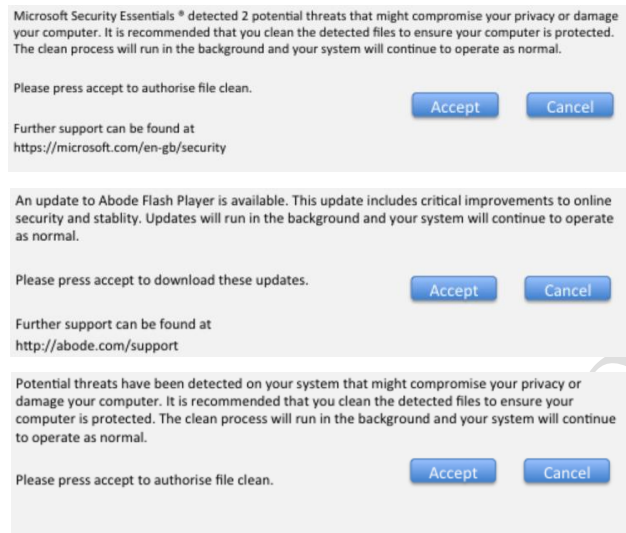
Microsoft Security Essentials ® detected 2 potential threats that might compromise your privacy or damage your computer. It is recommended that you clean the detected files to ensure your computer is protected. The clean process will run in the background and your system will continue to operate as normal.

Please press accept to authorise file clean.

Accept Cancel

Further support can be found at
https://microsoft.com/en-gb/security

An update to Abode Flash Player is available. This update includes critical improvements to online security and stablity. Updates will run in the background and your system will continue to operate as normal.

Please press accept to download these updates.

Accept Cancel

Further support can be found at
http://abode.com/support

Potential threats have been detected on your system that might compromise your privacy or damage your computer. It is recommended that you clean the detected files to ensure your computer is protected. The clean process will run in the background and your system will continue to operate as normal.

Please press accept to authorise file clean.

Accept Cancel